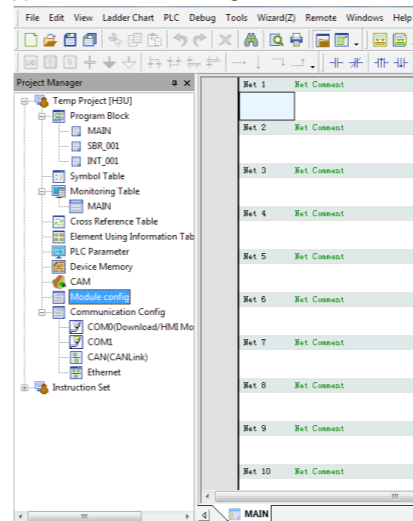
File Edit View Ladder Chart PLC Debug Tools Wizard(Z) Remote Windows Help

Project Manager

Temp Project [H3U]
Program Block
MAIN
SBR_001
INT_001
Symbol Table
Monitoring Table
MAIN
Cross Reference Table
Element Using Information Tab
PLC Parameter
Device Memory
CAM
Module config
Communication Config
COM0(Download/HMI Mo
COM1
CAN(CANLink)
Ethernet
Instruction Set

Net 1 Net Comment
Net 2 Net Comment
Net 3 Net Comment
Net 4 Net Comment
Net 5 Net Comment
Net 6 Net Comment
Net 7 Net Comment
Net 8 Net Comment
Net 9 Net Comment
Net 10 Net Comment

MAIN